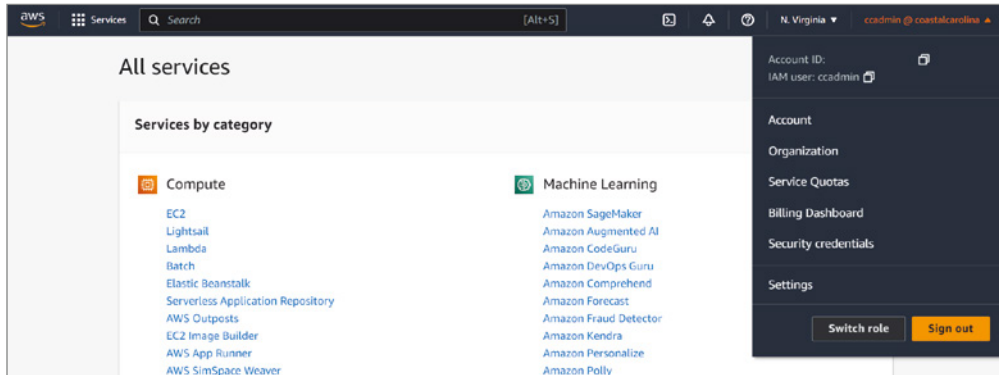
aws Services Search [Alt+S] N. Virginia ▼ ccadmin @ coastalcarolina ▲

All services

Services by category

Compute
EC2
Lightsail
Lambda
Batch
Elastic Beanstalk
Serverless Application Repository
AWS Outposts
EC2 Image Builder
AWS App Runner
AWS SimSpace Weaver

Machine Learning
Amazon SageMaker
Amazon Augmented AI
Amazon CodeGuru
Amazon DevOps Guru
Amazon Comprehend
Amazon Forecast
Amazon Fraud Detector
Amazon Kendra
Amazon Personalize
Amazon Polly

Account ID:
IAM user: ccadmin

Account
Organization
Service Quotas
Billing Dashboard
Security credentials

Settings

Switch role
Sign out